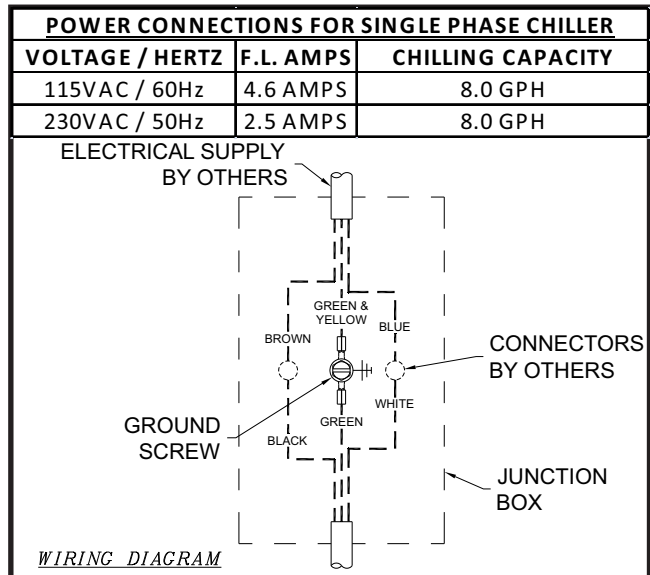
POWER CONNECTIONS FOR SINGLE PHASE CHILLER

| VOLTAGE / HERTZ | F.L. AMPS | CHILLING CAPACITY |
|---|---|---|
| 115VAC / 60Hz | 4.6 AMPS | 8.0 GPH |
| 230VAC / 50Hz | 2.5 AMPS | 8.0 GPH |

ELECTRICAL SUPPLY BY OTHERS

GREEN & YELLOW

BROWN

BLUE

CONNECTORS BY OTHERS

WHITE

GROUND SCREW

GREEN

BLACK

JUNCTION BOX

WIRING DIAGRAM